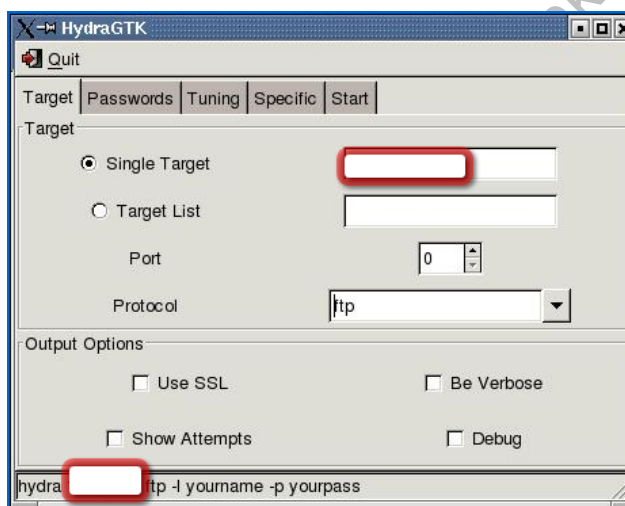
HydraGTK

Quit

Target | Passwords | Tuning | Specific | Start

Target

Single Target

Target List

Port

0

Protocol

ftp

Output Options

Use SSL

Be Verbose

Show Attempts

Debug

hydra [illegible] ftp -l yourname -p yourpass